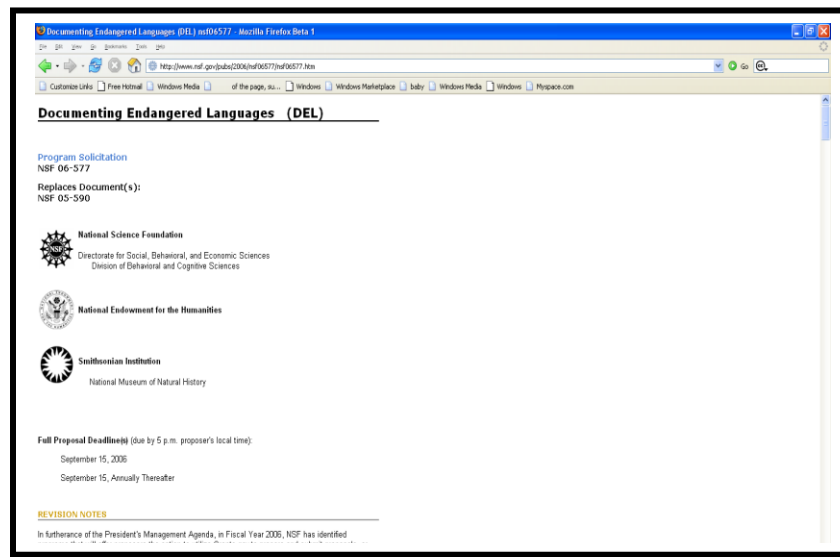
Documenting Endangered Languages (DEL) nsf06577 - Mozilla Firefox Beta 1

File Edit View Go Bookmarks Tools Help

http://www.nsf.gov/pubs/2006/nsf06577/nsf06577.htm

Go

Customize Links | Free Hotmail | Windows Media | of the page, su... | Windows | Windows Marketplace | baby | Windows Media | Windows | Myspace.com

Documenting Endangered Languages (DEL)

Program Solicitation
NSF 06-577

Replaces Document(s):
NSF 05-590

NSF

National Science Foundation

Directorate for Social, Behavioral, and Economic Sciences
Division of Behavioral and Cognitive Sciences

National Endowment for the Humanities

Smithsonian Institution

National Museum of Natural History

Full Proposal Deadline(s) (due by 5 p.m. proposer's local time):

September 15, 2006

September 15, Annually Thereafter

REVISION NOTES

In furtherance of the President's Management Agenda, in Fiscal Year 2006, NSF has identified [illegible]